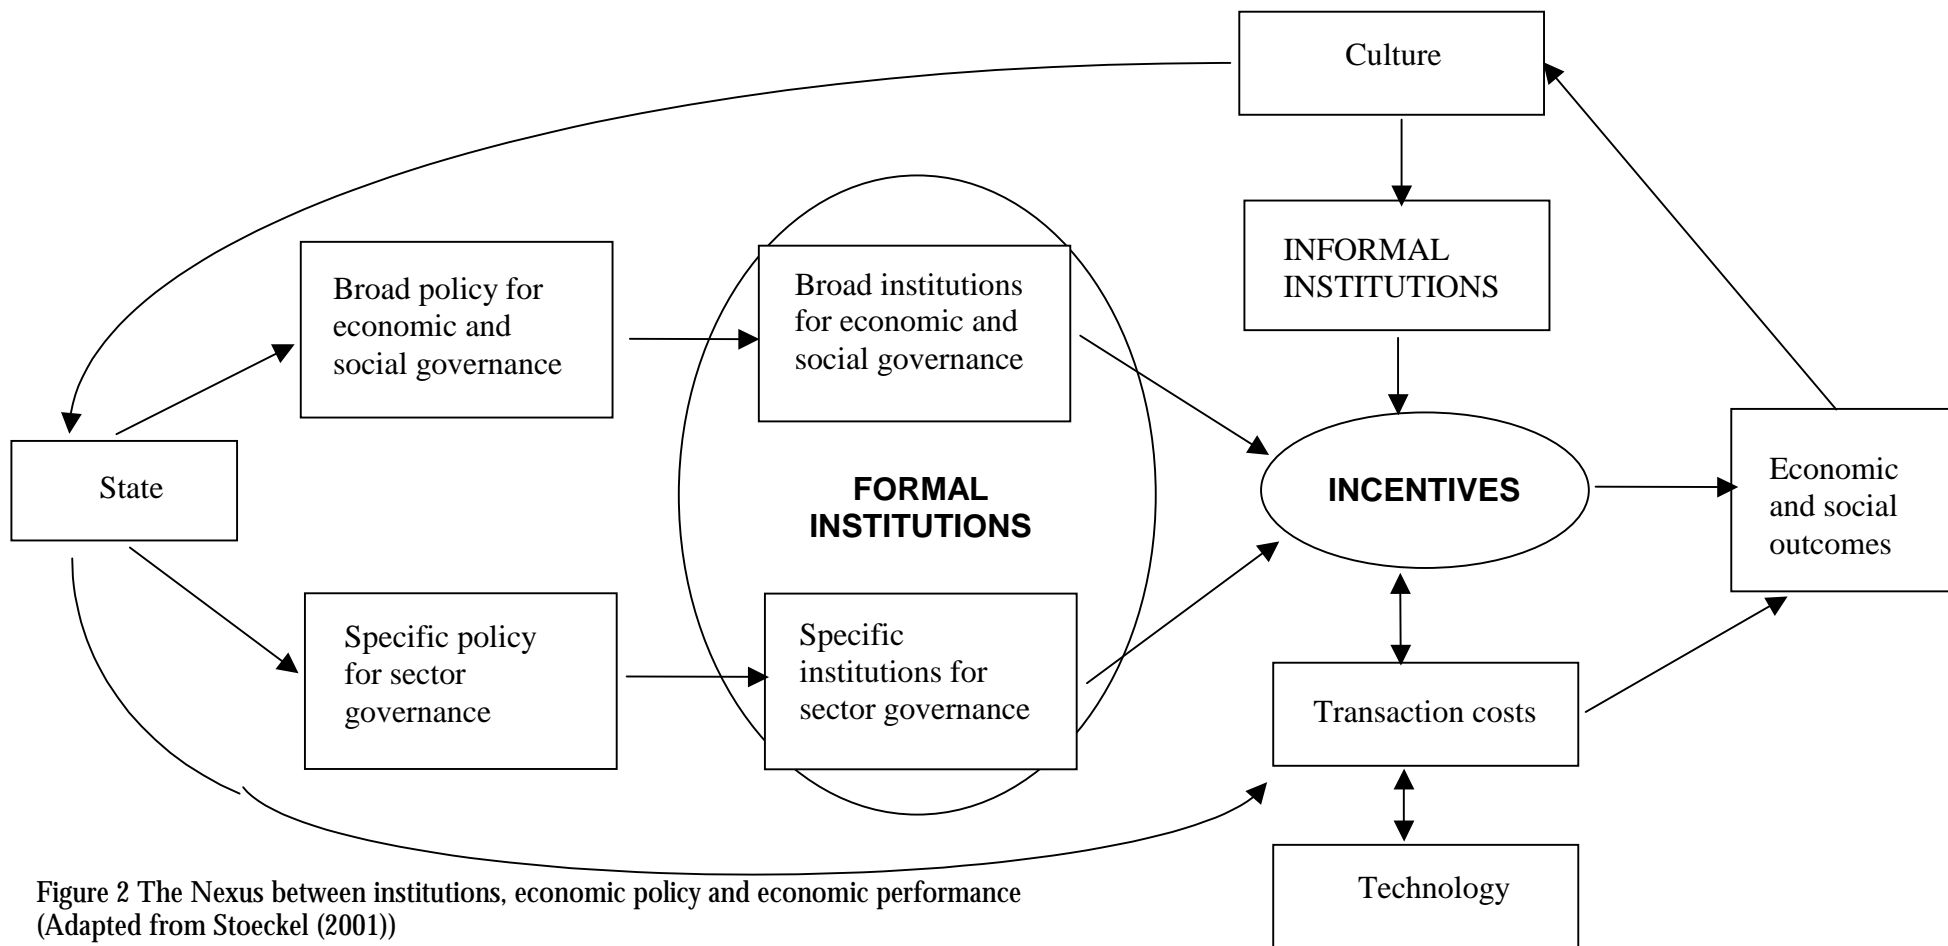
Culture

INFORMAL INSTITUTIONS

Broad policy for economic and social governance

Broad institutions for economic and social governance

State

FORMAL INSTITUTIONS

INCENTIVES

Economic and social outcomes

Specific policy for sector governance

Specific institutions for sector governance

Transaction costs

Technology

Figure 2 The Nexus between institutions, economic policy and economic performance (Adapted from Stoeckel (2001))